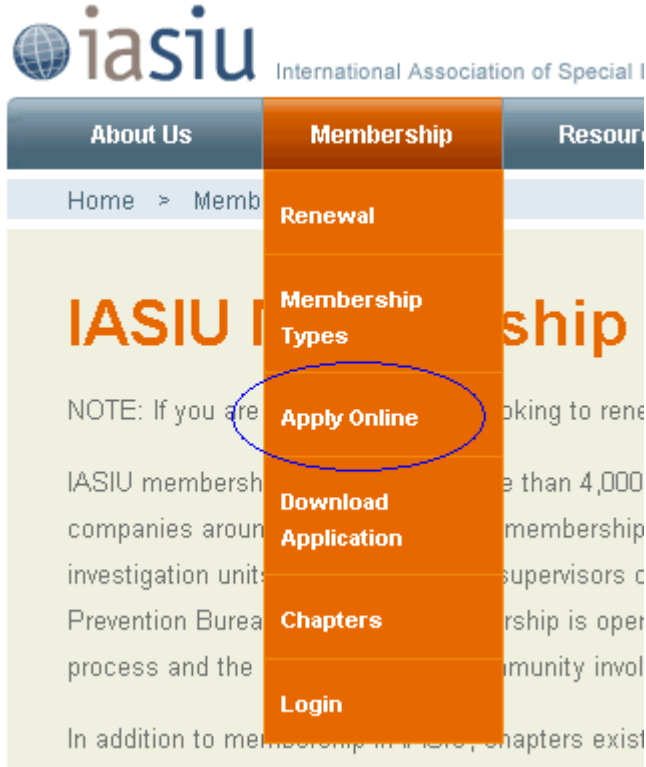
iasiu International Association of Special I

About Us
Membership
Resour

Home > Memb

Renewal

Membership Types

Apply Online

Download Application

Chapters

Login

IASIU M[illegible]ship

NOTE: If you are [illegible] oking to rene

IASIU membersh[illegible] e than 4,000 companies aroun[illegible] membership investigation units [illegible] supervisors c Prevention Burea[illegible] rship is oper process and the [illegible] munity invol

In addition to membership in IASIU, chapters exist